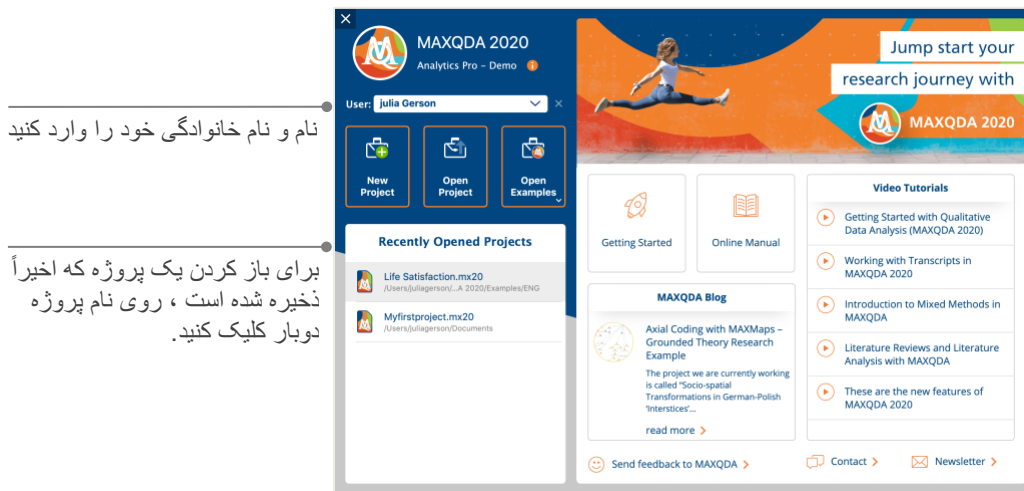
نام و نام خانوادگی خود را وارد کنید

برای باز کردن یک پروژه که اخیراً ذخیره شده است ، روی نام پروژه دوبار کلیک کنید.

MAXQDA 2020
Analytics Pro – Demo

User: julia Gerson

New Project
Open Project
Open Examples

Recently Opened Projects
Life Satisfaction.mx20
/Users/juliagerson/...A 2020/Examples/ENG
Myfirstproject.mx20
/Users/juliagerson/Documents

Jump start your research journey with
MAXQDA 2020

Getting Started
Online Manual

MAXQDA Blog
Axial Coding with MAXMaps – Grounded Theory Research Example
The project we are currently working is called "Socio-spatial Transformations in German-Polish 'Interstices'...
read more

Video Tutorials
Getting Started with Qualitative Data Analysis (MAXQDA 2020)
Working with Transcripts in MAXQDA 2020
Introduction to Mixed Methods in MAXQDA
Literature Reviews and Literature Analysis with MAXQDA
These are the new features of MAXQDA 2020

Send feedback to MAXQDA
Contact
Newsletter